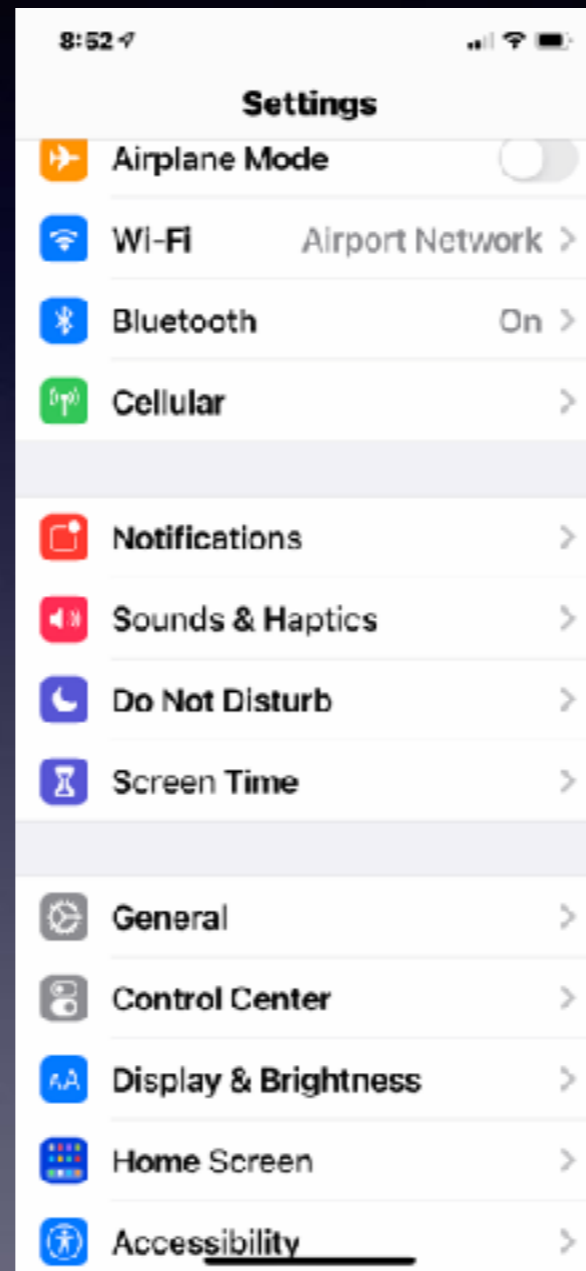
8:52

Settings

Airplane Mode

Wi-Fi Airport Network >

Bluetooth On >

Cellular >

Notifications >

Sounds & Haptics >

Do Not Disturb >

Screen Time >

General >

Control Center >

AA Display & Brightness >

Home Screen >

Accessibility >